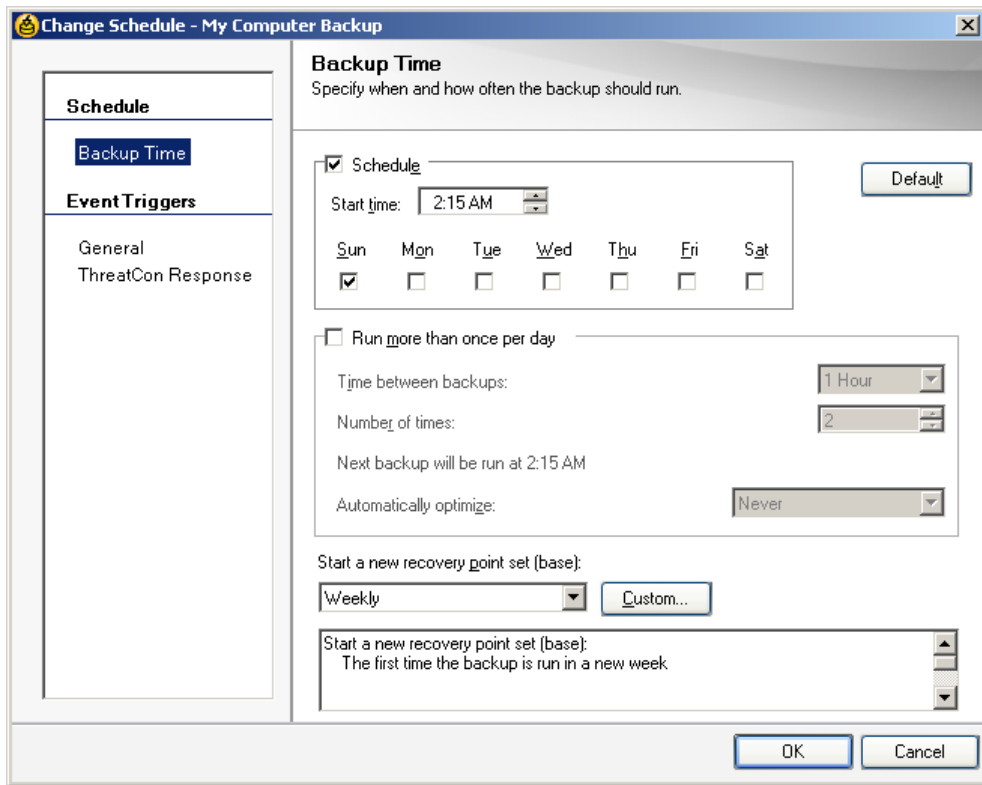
Change Schedule - My Computer Backup

Schedule

Backup Time

Event Triggers

General

ThreatCon Response

Backup Time

Specify when and how often the backup should run.

Schedule

Default

Start time: 2:15 AM

| Sun | Mon | Tue | Wed | Thu | Fri | Sat |
|---|---|---|---|---|---|---|
| ☑ | ☐ | ☐ | ☐ | ☐ | ☐ | ☐ |

Run more than once per day

Time between backups: 1 Hour

Number of times: 2

Next backup will be run at 2:15 AM

Automatically optimize: Never

Start a new recovery point set (base):

Weekly

Custom...

Start a new recovery point set (base):
The first time the backup is run in a new week

OK

Cancel